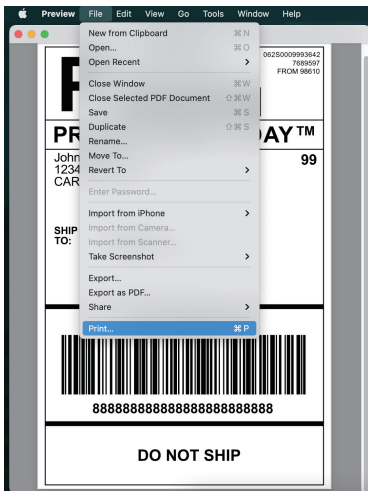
Preview File Edit View Go Tools Window Help

New from Clipboard ⌘N
Open... ⌘O
Open Recent >
Close Window ⌘W
Close Selected PDF Document ⇧⌘W
Save ⌘S
Duplicate ⇧⌘S
Rename...
Move To...
Revert To >
Enter Password...
Import from iPhone >
Import from Camera...
Import from Scanner...
Take Screenshot >
Export...
Export as PDF...
Share >
Print... ⌘P

062S0009993642
7689597
FROM 98610

P

PR AY™

John
1234
CAR

99

SHIP
TO:

8888888888888888888888

DO NOT SHIP